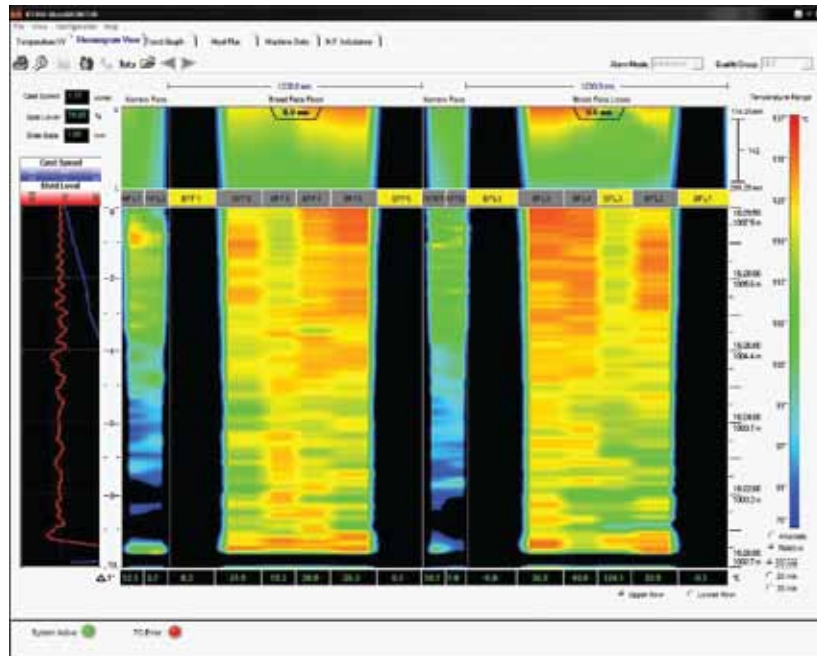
File View Configuration Help

Temperature/V | Thermogram View | Cast Depth | Mold Plot | Machine Data | N.P. Indicators

Alarm Mode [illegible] Quality Group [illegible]

Cast Speed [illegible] m/min
Steel Level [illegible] %
Slide Gate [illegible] mm

Cast Speed
Steel Level

Narrow Face | Broad Face Fixed | Narrow Face | Broad Face Loose

1230.0 mm | 1230.0 mm

8.3 mm | 8.5 mm

Temperature Range

°C

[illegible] 142 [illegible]

16:29:00 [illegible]
16:28:00 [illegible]
16:26:00 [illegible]
16:24:00 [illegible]
16:22:00 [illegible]
16:20:00 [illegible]

°C

Absolute
Relative
10 min
20 min
30 min

Upper Row | Lower Row

System Active | TC Error